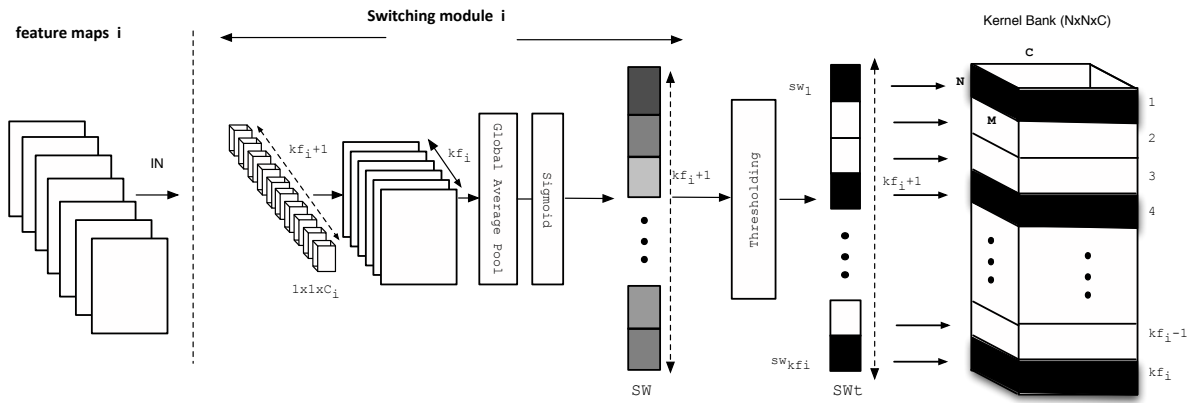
feature maps i

Switching module i

Kernel Bank (NxNxC)

C

N

M

IN

$kf_i+1$

$kf_i$

$1x1xC_i$

Global Average Pool

Sigmoid

$kf_i+1$

Thresholding

$sw_1$

$sw_{kfi}$

$kf_i+1$

1

2

3

4

$kf_i-1$

$kf_i$

SW

SWt